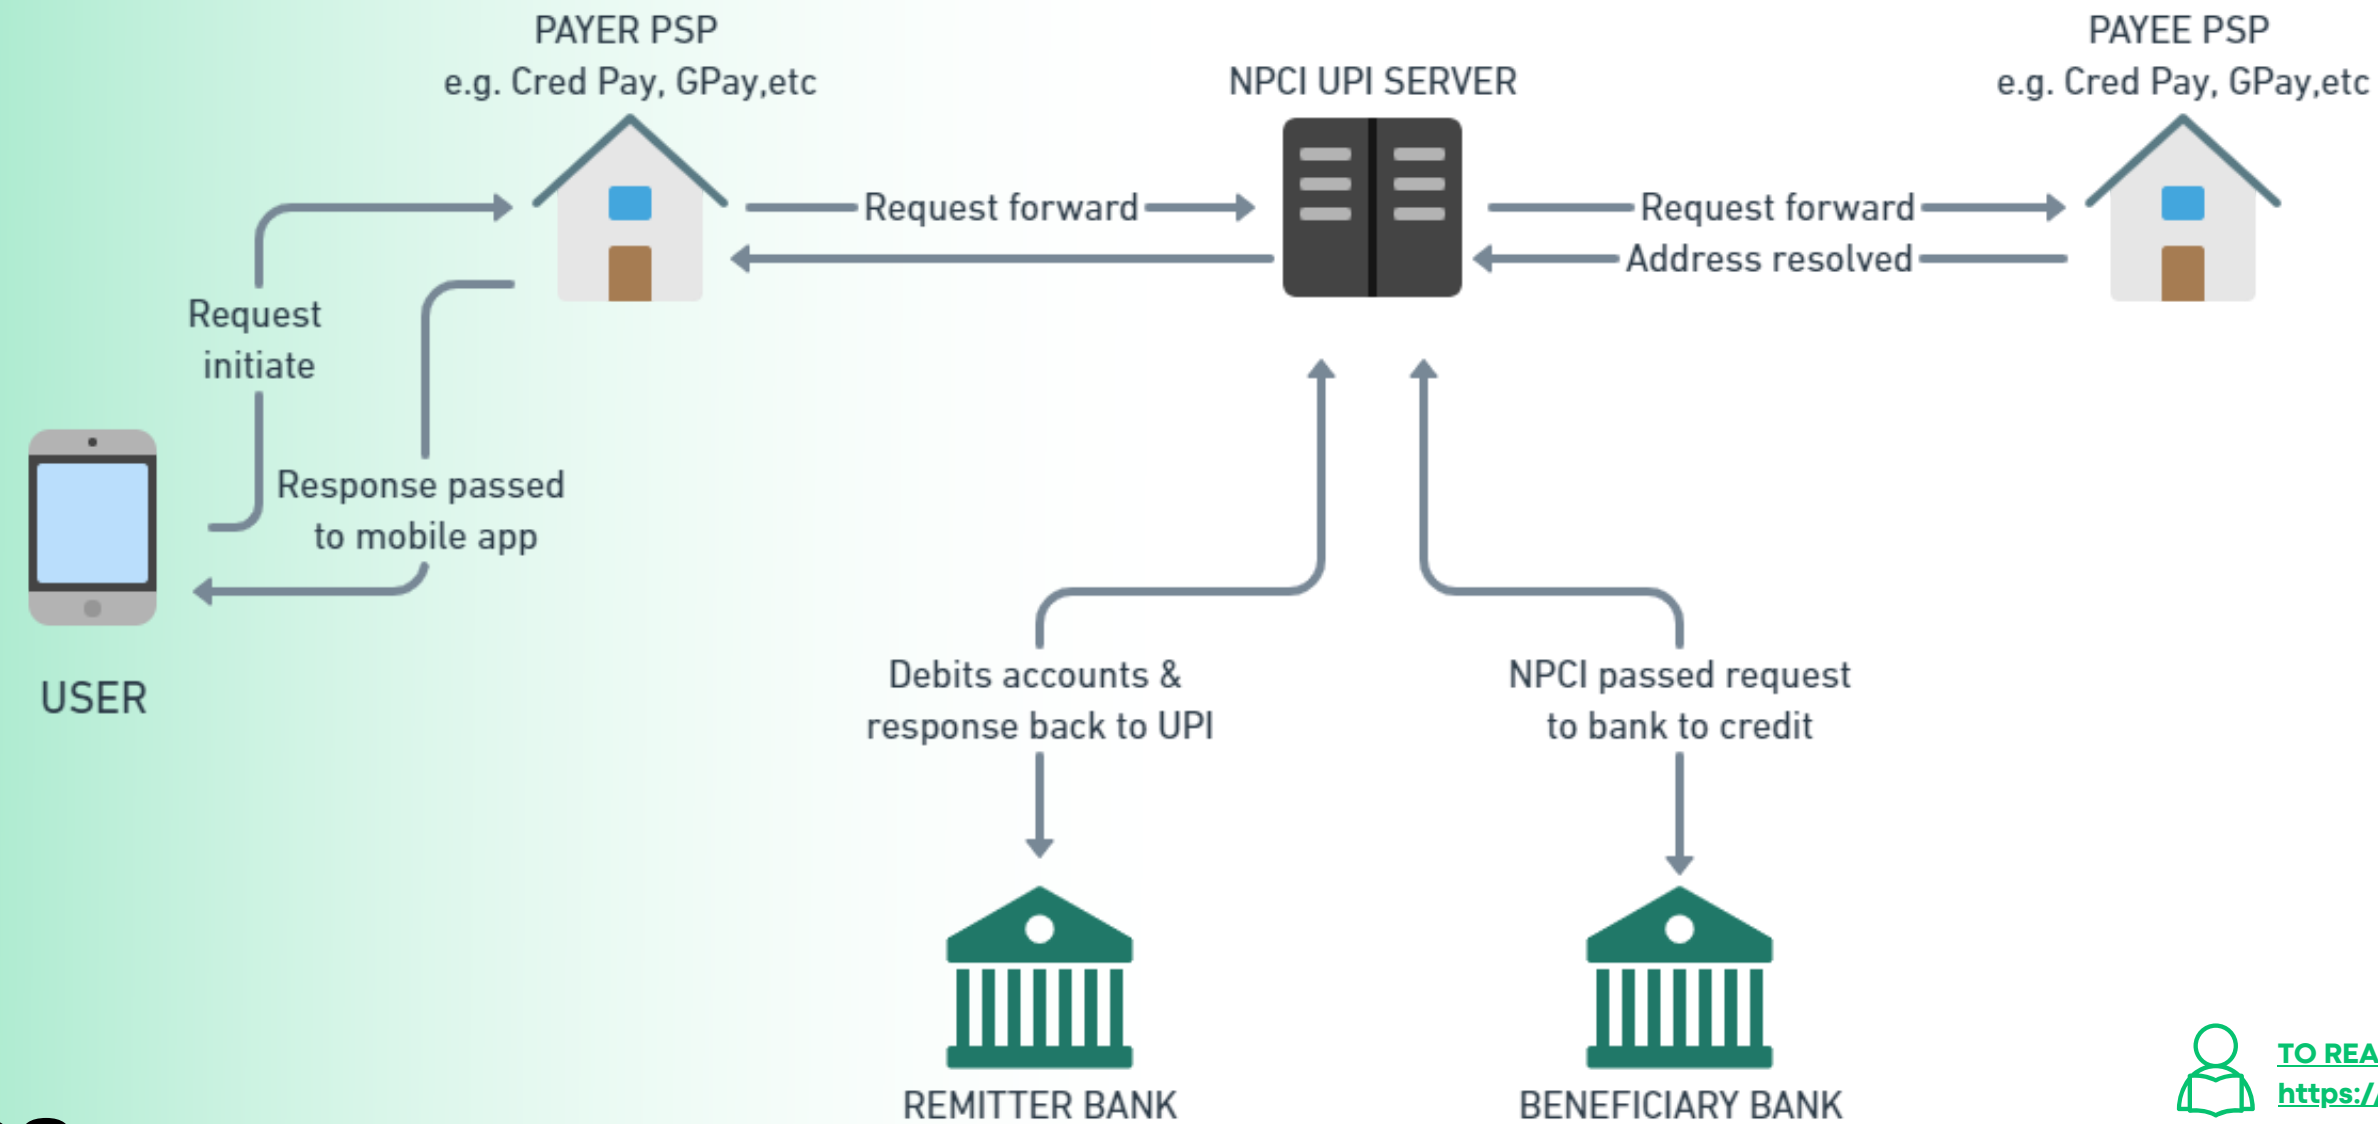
PAYER PSP
e.g. Cred Pay, GPay,etc

NPCI UPI SERVER

PAYEE PSP
e.g. Cred Pay, GPay,etc

Request forward

Request forward

Address resolved

Request initiate

Response passed to mobile app

USER

Debits accounts & response back to UPI

NPCI passed request to bank to credit

REMITTER BANK

BENEFICIARY BANK

TO REA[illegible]
https:/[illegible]